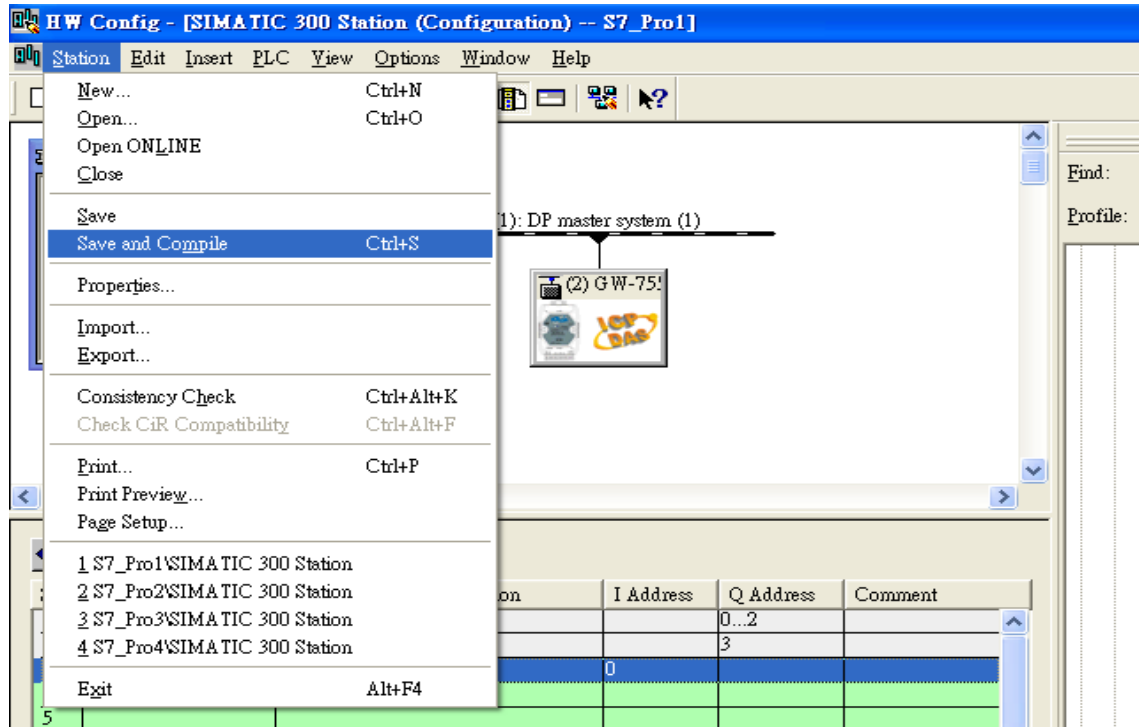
HW Config - [SIMATIC 300 Station (Configuration) -- S7_Pro1]

Station Edit Insert PLC View Options Window Help

New... Ctrl+N
Open... Ctrl+O
Open ONLINE
Close

Save
Save and Compile Ctrl+S

Properties...

Import...
Export...

Consistency Check Ctrl+Alt+K
Check CiR Compatibility Ctrl+Alt+F

Print... Ctrl+P
Print Preview...
Page Setup...

1 S7_Pro1\SIMATIC 300 Station
2 S7_Pro2\SIMATIC 300 Station
3 S7_Pro3\SIMATIC 300 Station
4 S7_Pro4\SIMATIC 300 Station

Exit Alt+F4

(1): DP master system (1)

(2) GW-75

Find:

Profile:

| on | I Address | Q Address | Comment |
|---|---|---|---|
| | | 0...2 | |
| | | 3 | |
| | 0 | | |

5